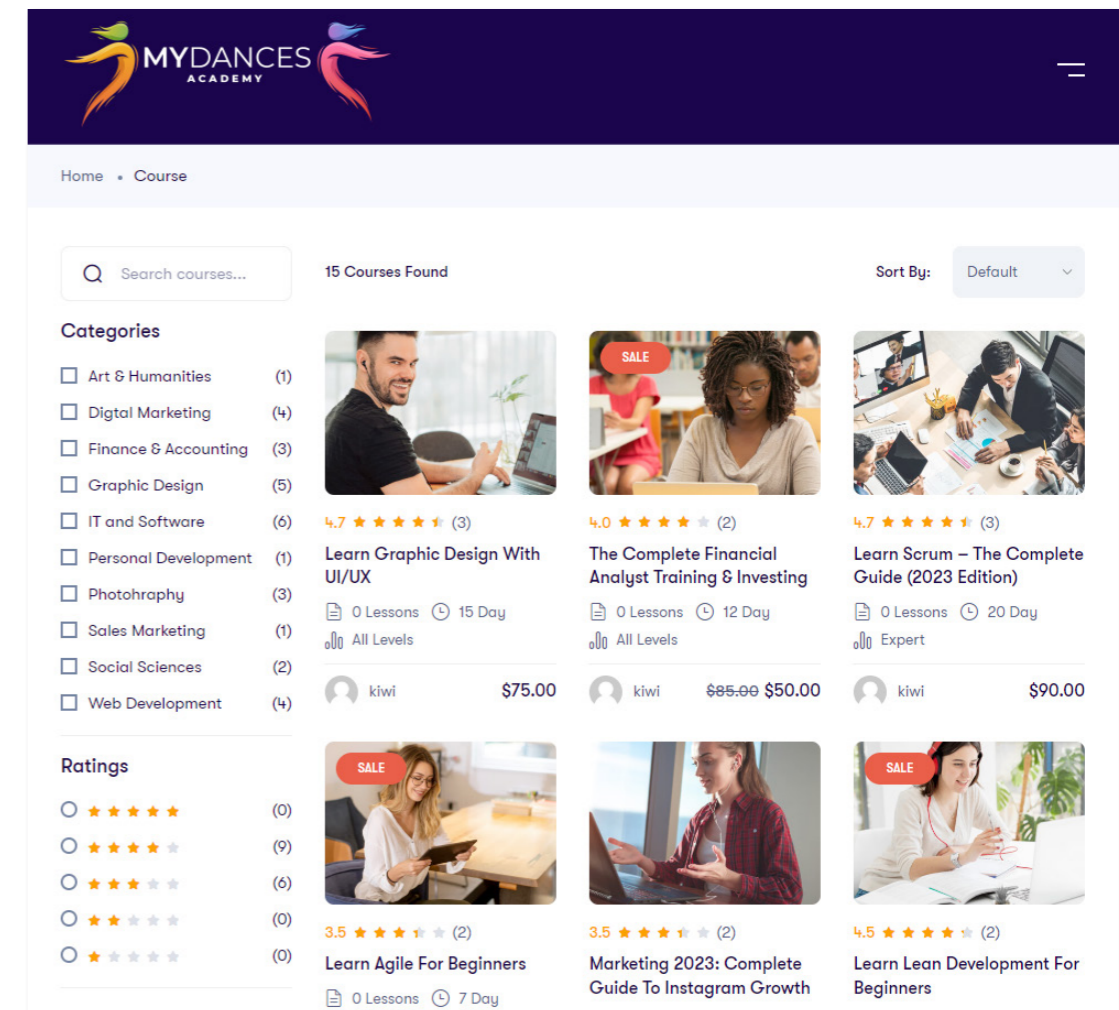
MYDANCES
ACADEMY

Home • Course

Search courses...

Categories

| Category | Count |
|---|---|
| Art & Humanities | (1) |
| Digtal Marketing | (4) |
| Finance & Accounting | (3) |
| Graphic Design | (5) |
| IT and Software | (6) |
| Personal Development | (1) |
| Photohraphy | (3) |
| Sales Marketing | (1) |
| Social Sciences | (2) |
| Web Development | (4) |

Ratings

(0)
(9)
(6)
(0)
(0)

15 Courses Found

Sort By: Default

4.7 (3)
Learn Graphic Design With UI/UX
0 Lessons 15 Day
All Levels
kiwi $75.00

SALE
4.0 (2)
The Complete Financial Analyst Training & Investing
0 Lessons 12 Day
All Levels
kiwi ~~$85.00~~ $50.00

4.7 (3)
Learn Scrum – The Complete Guide (2023 Edition)
0 Lessons 20 Day
Expert
kiwi $90.00

SALE
3.5 (2)
Learn Agile For Beginners
0 Lessons 7 Day

3.5 (2)
Marketing 2023: Complete Guide To Instagram Growth

SALE
4.5 (2)
Learn Lean Development For Beginners